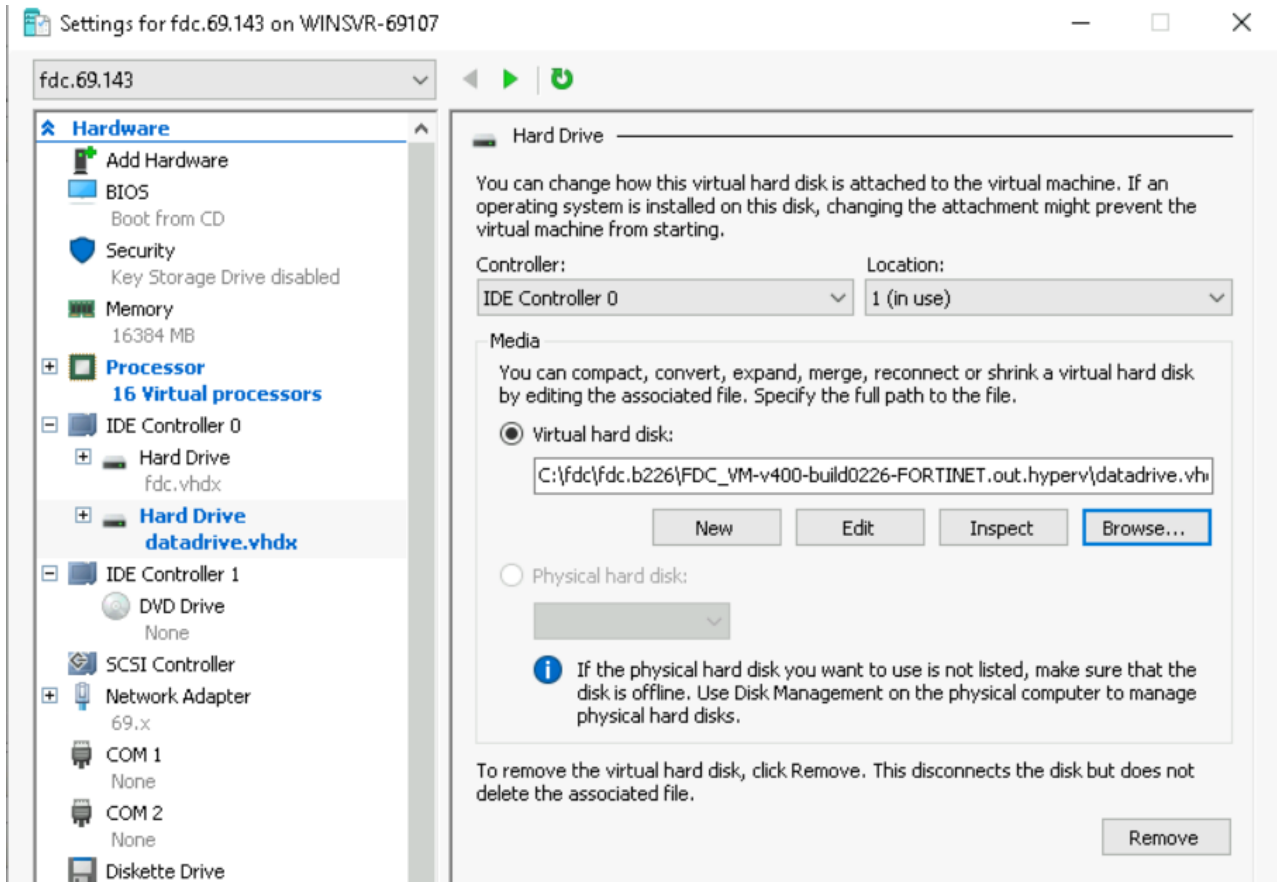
Settings for fdc.69.143 on WINSVR-69107

fdc.69.143

Hardware
Add Hardware
BIOS
Boot from CD
Security
Key Storage Drive disabled
Memory
16384 MB
Processor
16 Virtual processors
IDE Controller 0
Hard Drive
fdc.vhdx
Hard Drive
datadrive.vhdx
IDE Controller 1
DVD Drive
None
SCSI Controller
Network Adapter
69.x
COM 1
None
COM 2
None
Diskette Drive

Hard Drive

You can change how this virtual hard disk is attached to the virtual machine. If an operating system is installed on this disk, changing the attachment might prevent the virtual machine from starting.

Controller:
IDE Controller 0
Location:
1 (in use)

Media
You can compact, convert, expand, merge, reconnect or shrink a virtual hard disk by editing the associated file. Specify the full path to the file.

Virtual hard disk:
C:\fdc\fdc.b226\FDC_VM-v400-build0226-FORTINET.out.hyperv\datadrive.vh

New
Edit
Inspect
Browse...

Physical hard disk:

If the physical hard disk you want to use is not listed, make sure that the disk is offline. Use Disk Management on the physical computer to manage physical hard disks.

To remove the virtual hard disk, click Remove. This disconnects the disk but does not delete the associated file.

Remove